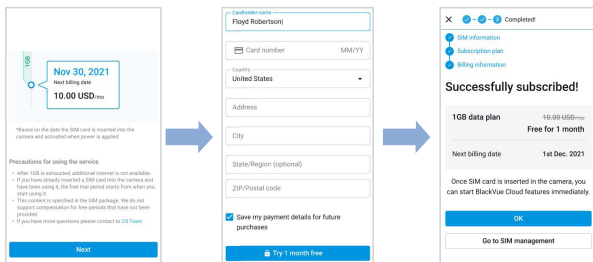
1GB

Nov 30, 2021
Next billing date
10.00 USD/mo

*Based on the date the SIM card is inserted into the camera and activated when power is applied

Precautions for using the service

- After 1GB is exhausted, additional internet is not available.
- If you have already inserted a SIM card into the camera and have been using it, the free trial period starts from when you start using it.
- This content is specified in the SIM package. We do not support compensation for free periods that have not been provided.
- If you have more questions please contact to CS Team.

Next

Cardholder name
Floyd Robertson

Card number MM/YY

Country
United States

Address

City

State/Region (optional)

ZIP/Postal code

Save my payment details for future purchases

Try 1 month free

Completed!

SIM information
Subscription plan
Billing information

Successfully subscribed!

| 1GB data plan | ~~10.00 USD/mo~~ Free for 1 month |
|---|---|
| Next billing date | 1st Dec. 2021 |

Once SIM card is inserted in the camera, you can start BlackVue Cloud features immediately.

OK

Go to SIM management